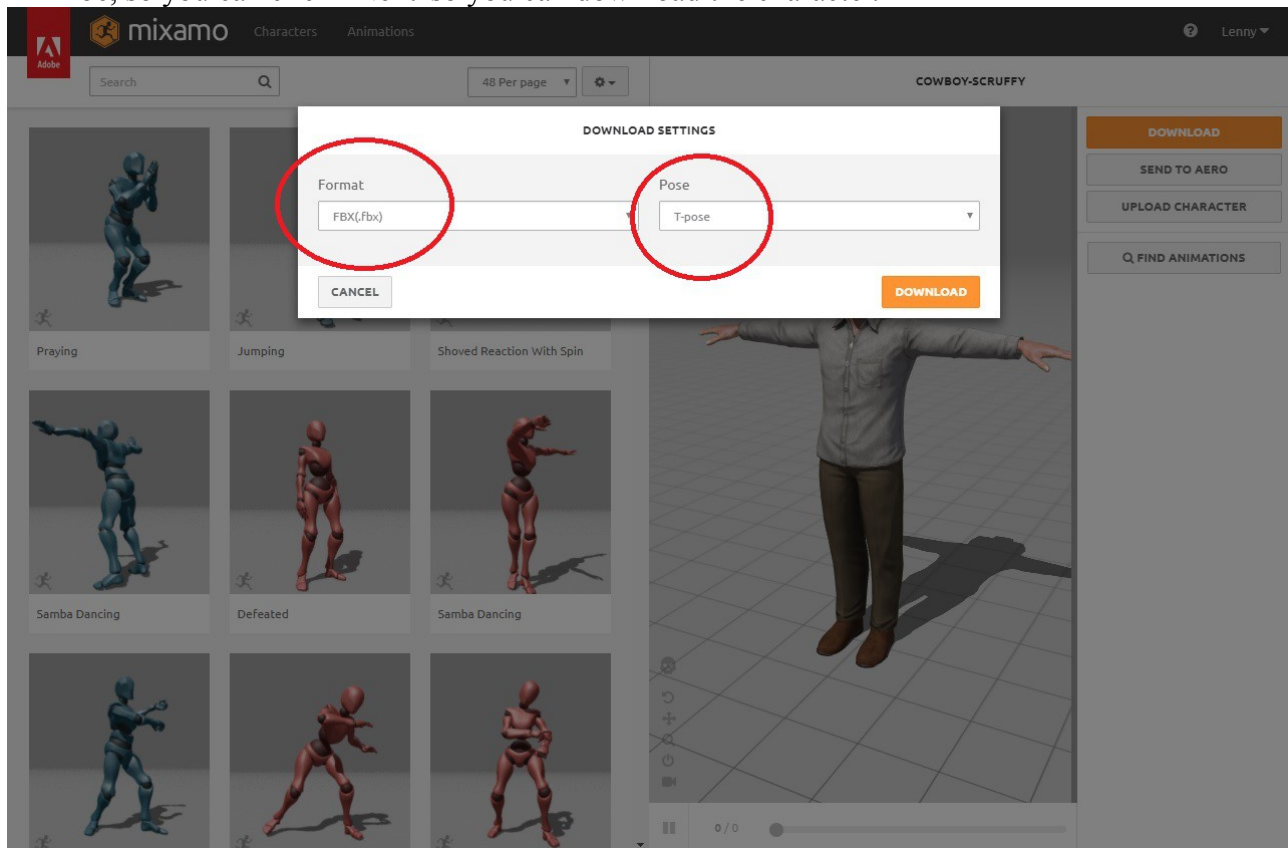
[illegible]

Adobe mixamo Characters Animations Lenny

Search 48 Per page COWBOY-SCRUFFY

DOWNLOAD SETTINGS

Format
FBX(.fbx)

Pose
T-pose

CANCEL DOWNLOAD

DOWNLOAD
SEND TO AERO
UPLOAD CHARACTER
FIND ANIMATIONS

Praying
Jumping
Shoved Reaction With Spin
Samba Dancing
Defeated
Samba Dancing

0 / 0